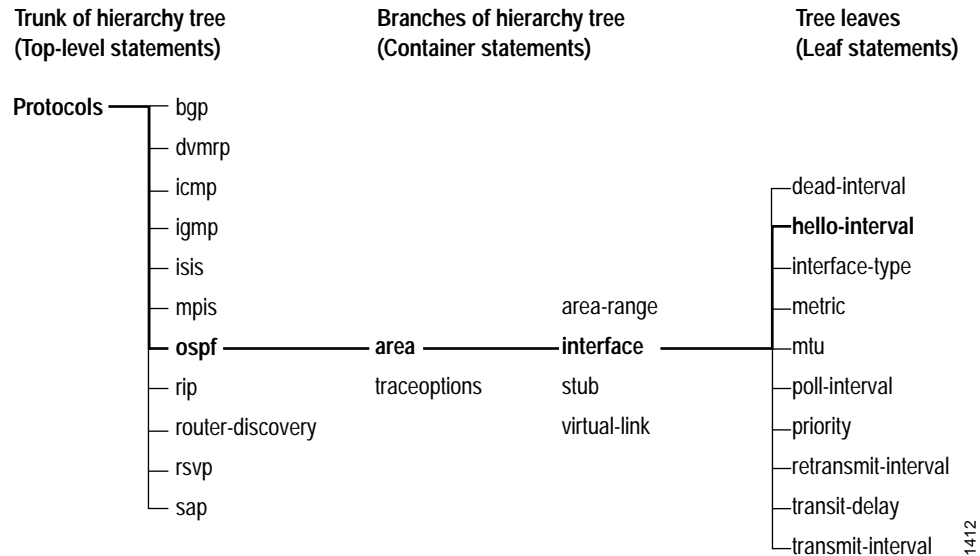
Trunk of hierarchy tree
(Top-level statements)

Branches of hierarchy tree
(Container statements)

Tree leaves
(Leaf statements)

Protocols

bgp
dvmrp
icmp
igmp
isis
mpis
ospf
rip
router-discovery
rsvp
sap

area
traceoptions

area-range
interface
stub
virtual-link

dead-interval
hello-interval
interface-type
metric
mtu
poll-interval
priority
retransmit-interval
transit-delay
transmit-interval

1412